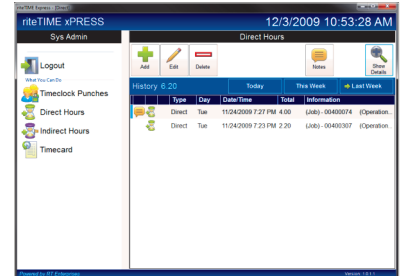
riteTIME Xpress - [Direct]

riteTIME xPRESS

12/3/2009 10:53:28 AM

Sys Admin

Direct Hours

Logout

What You Can Do

Timeclock Punches

Direct Hours

Indirect Hours

Timecard

Add

Edit

Delete

Notes

Show Details

History 6.20

Today

This Week

Last Week

| | Type | Day | Date/Time | Total | Information | |
|---|---|---|---|---|---|---|
| | Direct | Tue | 11/24/2009 7:27 PM | 4.00 | (Job) - 00400074 | (Operation... |
| | Direct | Tue | 11/24/2009 7:23 PM | 2.20 | (Job) - 00400307 | (Operation... |

Powered by RT Enterprises

Version: 1.0.1.1